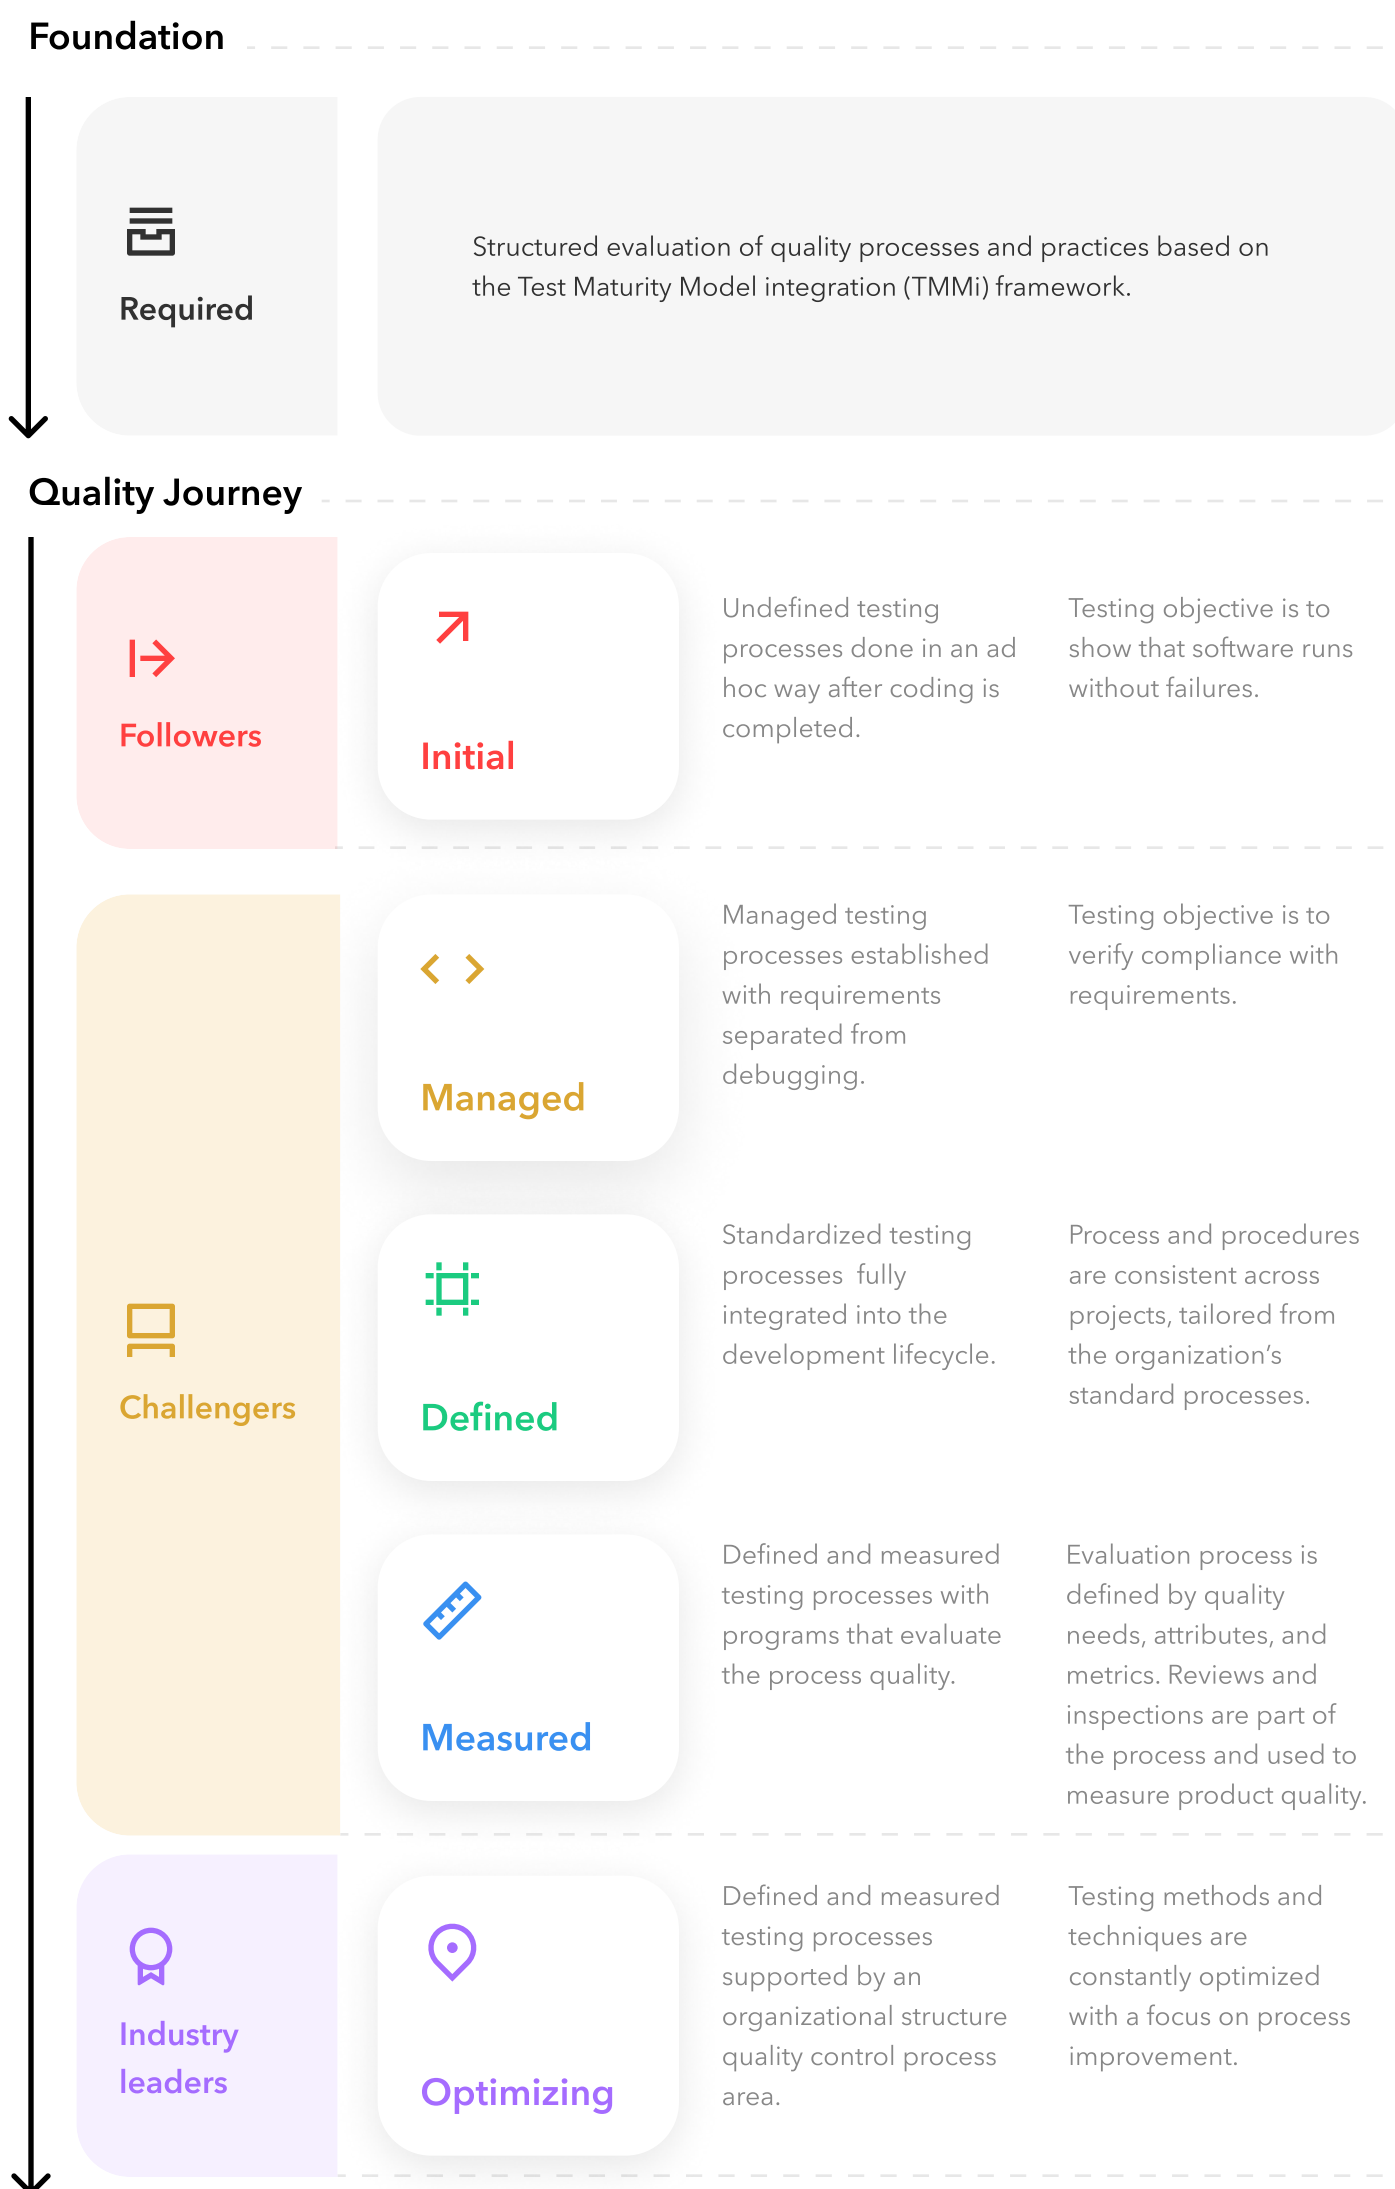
Foundation

Required

Structured evaluation of quality processes and practices based on the Test Maturity Model integration (TMMi) framework.

Quality Journey

Followers

Initial

Undefined testing processes done in an ad hoc way after coding is completed.

Testing objective is to show that software runs without failures.

Managed

Managed testing processes established with requirements separated from debugging.

Testing objective is to verify compliance with requirements.

Challengers

Defined

Standardized testing processes fully integrated into the development lifecycle.

Process and procedures are consistent across projects, tailored from the organization's standard processes.

Measured

Defined and measured testing processes with programs that evaluate the process quality.

Evaluation process is defined by quality needs, attributes, and metrics. Reviews and inspections are part of the process and used to measure product quality.

Industry leaders

Optimizing

Defined and measured testing processes supported by an organizational structure quality control process area.

Testing methods and techniques are constantly optimized with a focus on process improvement.